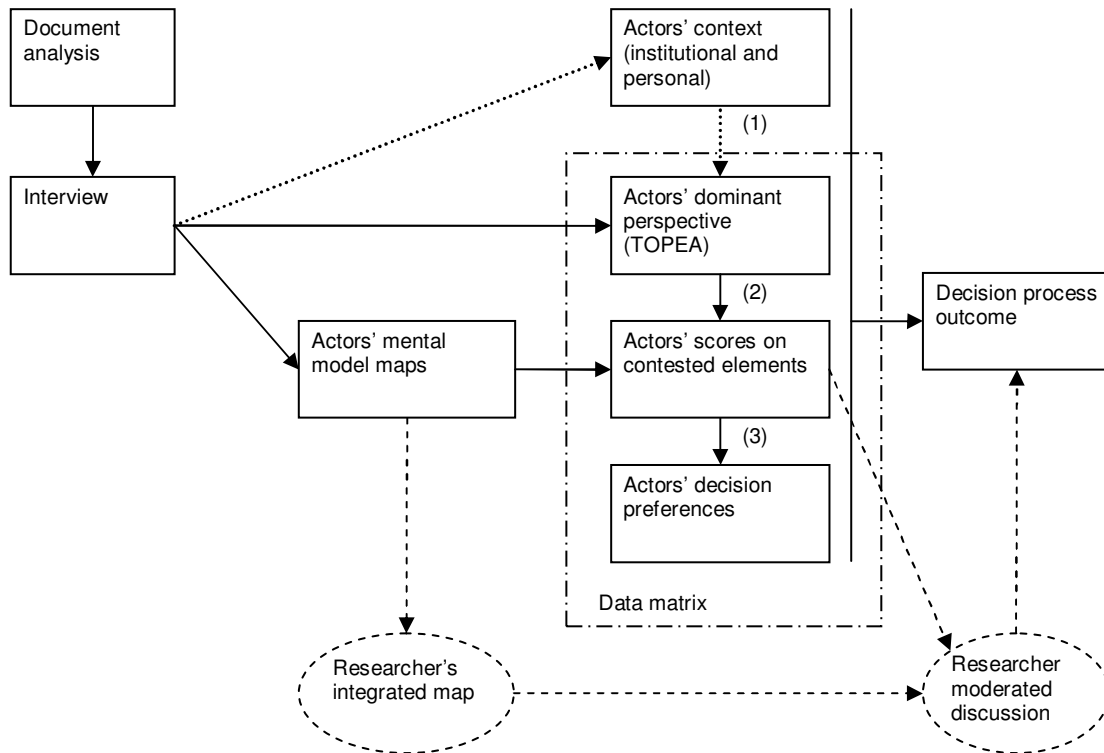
Document analysis

Interview

Actors' context (institutional and personal)

(1)

Actors' dominant perspective (TOPEA)

(2)

Actors' mental model maps

Actors' scores on contested elements

(3)

Actors' decision preferences

Data matrix

Decision process outcome

Researcher's integrated map

Researcher moderated discussion